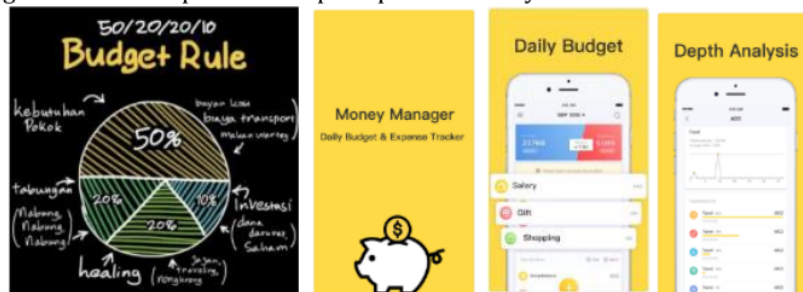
50/20/20/10

Budget Rule

kebutuhan Pokok

bayar kos
biaya transport
Makan warteg

50%

tabungan

(Nabung, Nabung, Nabung)

20%

10%

20%

Investasi

dana darurat
Saham

healing

jajan, traveling, nongkrong

Money Manager

Daily Budget & Expense Tracker

Daily Budget

SEP 2019

Salary

Gift

Shopping

Depth Analysis